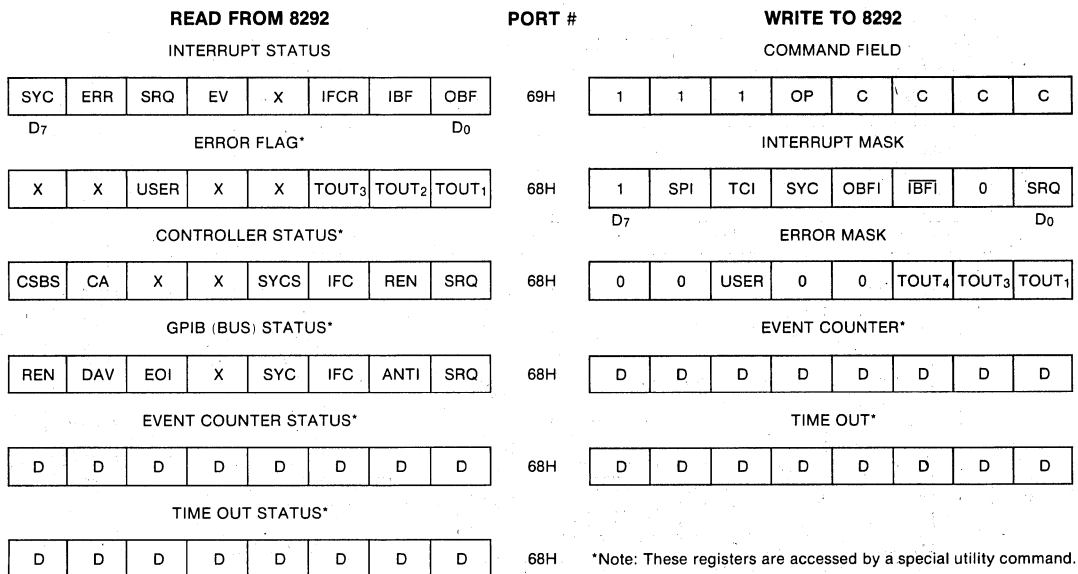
READ FROM 8292

PORT #

WRITE TO 8292

INTERRUPT STATUS

COMMAND FIELD

| SYC | ERR | SRQ | EV | X | IFCR | IBF | OBF |
|---|---|---|---|---|---|---|---|

$D_7$ $D_0$

69H

| 1 | 1 | 1 | OP | C | C | C | C |
|---|---|---|---|---|---|---|---|

ERROR FLAG*

INTERRUPT MASK

| X | X | USER | X | X | $TOUT_3$ | $TOUT_2$ | $TOUT_1$ |
|---|---|---|---|---|---|---|---|

68H

| 1 | SPI | TCI | SYC | OBFI | $\overline{IBFI}$ | 0 | SRQ |
|---|---|---|---|---|---|---|---|

$D_7$ $D_0$

CONTROLLER STATUS*

ERROR MASK

| CSBS | CA | X | X | SYCS | IFC | REN | SRQ |
|---|---|---|---|---|---|---|---|

68H

| 0 | 0 | USER | 0 | 0 | $TOUT_4$ | $TOUT_3$ | $TOUT_1$ |
|---|---|---|---|---|---|---|---|

GPIB (BUS) STATUS*

EVENT COUNTER*

| REN | DAV | EOI | X | SYC | IFC | ANTI | SRQ |
|---|---|---|---|---|---|---|---|

68H

| D | D | D | D | D | D | D | D |
|---|---|---|---|---|---|---|---|

EVENT COUNTER STATUS*

TIME OUT*

| D | D | D | D | D | D | D | D |
|---|---|---|---|---|---|---|---|

68H

| D | D | D | D | D | D | D | D |
|---|---|---|---|---|---|---|---|

TIME OUT STATUS*

| D | D | D | D | D | D | D | D |
|---|---|---|---|---|---|---|---|

68H

*Note: These registers are accessed by a special utility command.